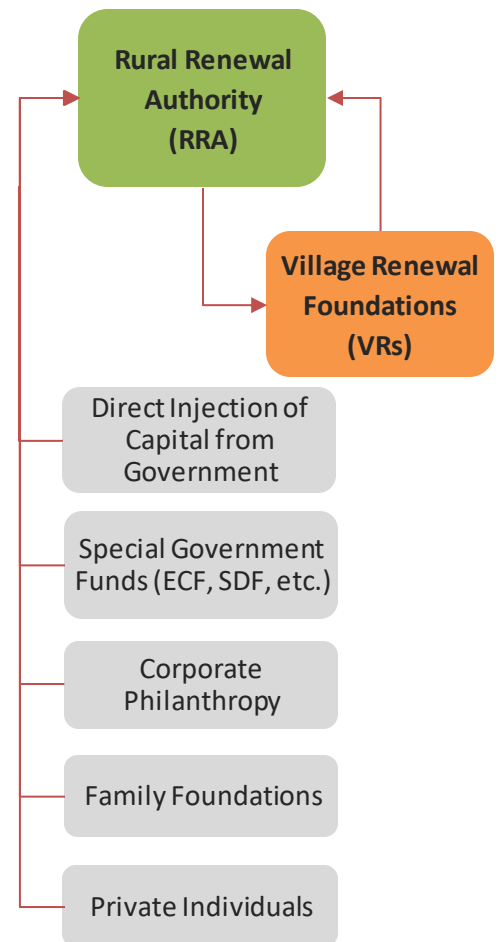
Rural Renewal Authority (RRA)

Village Renewal Foundations (VRs)

Direct Injection of Capital from Government

Special Government Funds (ECF, SDF, etc.)

Corporate Philanthropy

Family Foundations

Private Individuals